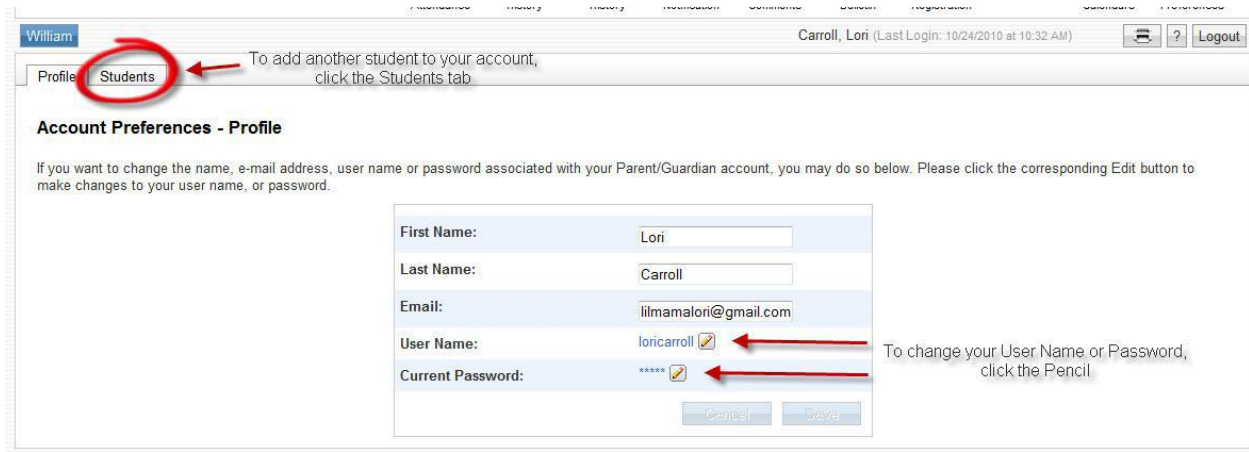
William

Carroll, Lori (Last Login: 10/24/2010 at 10:32 AM)

? Logout

Profile Students

To add another student to your account, click the Students tab

Account Preferences - Profile

If you want to change the name, e-mail address, user name or password associated with your Parent/Guardian account, you may do so below. Please click the corresponding Edit button to make changes to your user name, or password.

| | |
|---|---|
| First Name: | Lori |
| Last Name: | Carroll |
| Email: | lilmamalori@gmail.com |
| User Name: | loricarroll |
| Current Password: | ***** |

Cancel Save

To change your User Name or Password, click the Pencil